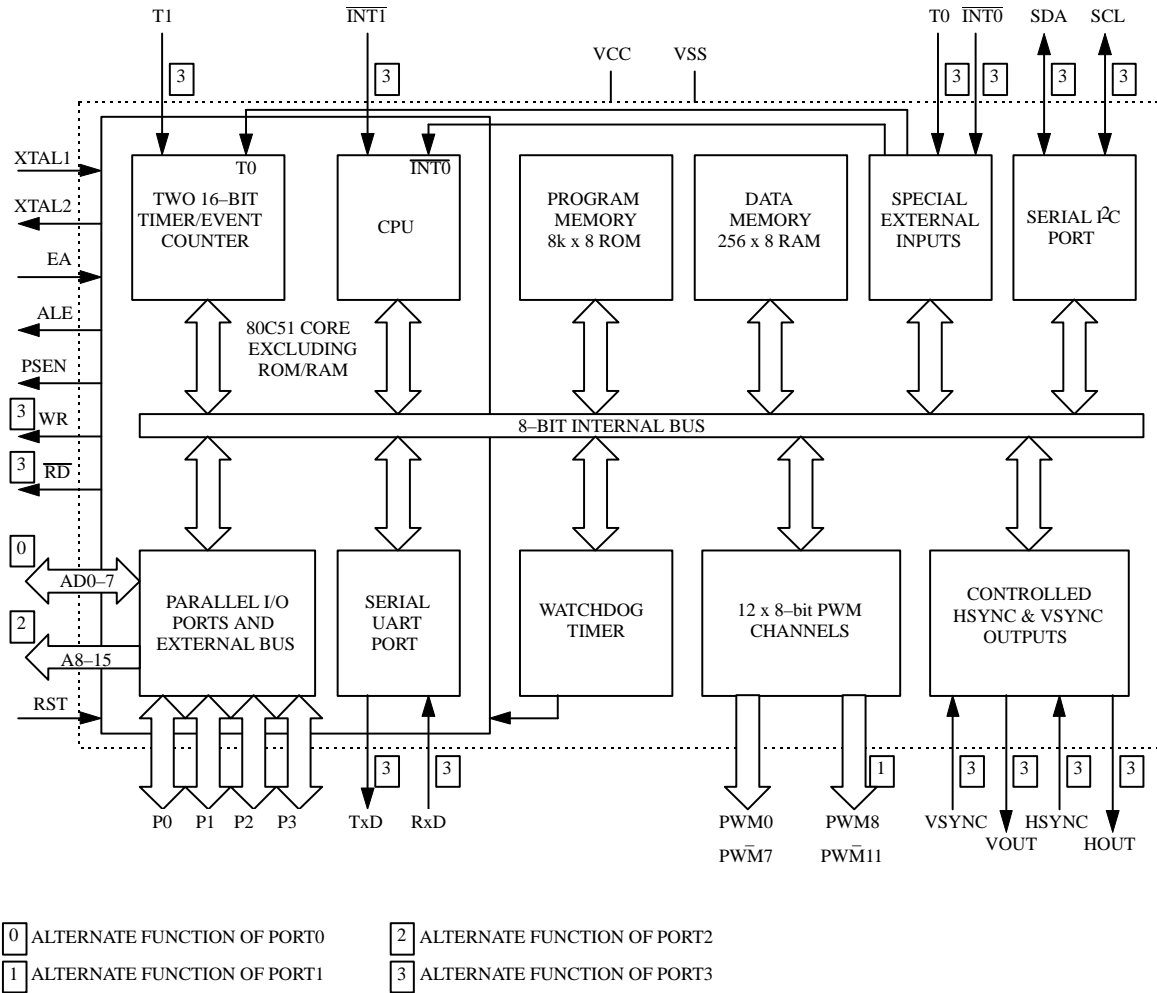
T1

$\overline{INT1}$

3

3

VCC VSS

T0 $\overline{INT0}$ SDA SCL

3 3 3 3

XTAL1

XTAL2

EA

ALE

PSEN

3 WR

3 $\overline{RD}$

0

AD0–7

2

A8–15

RST

T0

TWO 16–BIT TIMER/EVENT COUNTER

$\overline{INT0}$

CPU

PROGRAM MEMORY 8k x 8 ROM

DATA MEMORY 256 x 8 RAM

SPECIAL EXTERNAL INPUTS

SERIAL I²C PORT

80C51 CORE EXCLUDING ROM/RAM

8–BIT INTERNAL BUS

PARALLEL I/O PORTS AND EXTERNAL BUS

SERIAL UART PORT

WATCHDOG TIMER

12 x 8–bit PWM CHANNELS

CONTROLLED HSYNC & VSYNC OUTPUTS

P0 P1 P2 P3

3 3

TxD RxD

1

PWM0 PWM8

PW$\bar{M}$7 PW$\bar{M}$11

3 3 3 3

VSYNC VOUT HSYNC HOUT

0 ALTERNATE FUNCTION OF PORT0

1 ALTERNATE FUNCTION OF PORT1

2 ALTERNATE FUNCTION OF PORT2

3 ALTERNATE FUNCTION OF PORT3